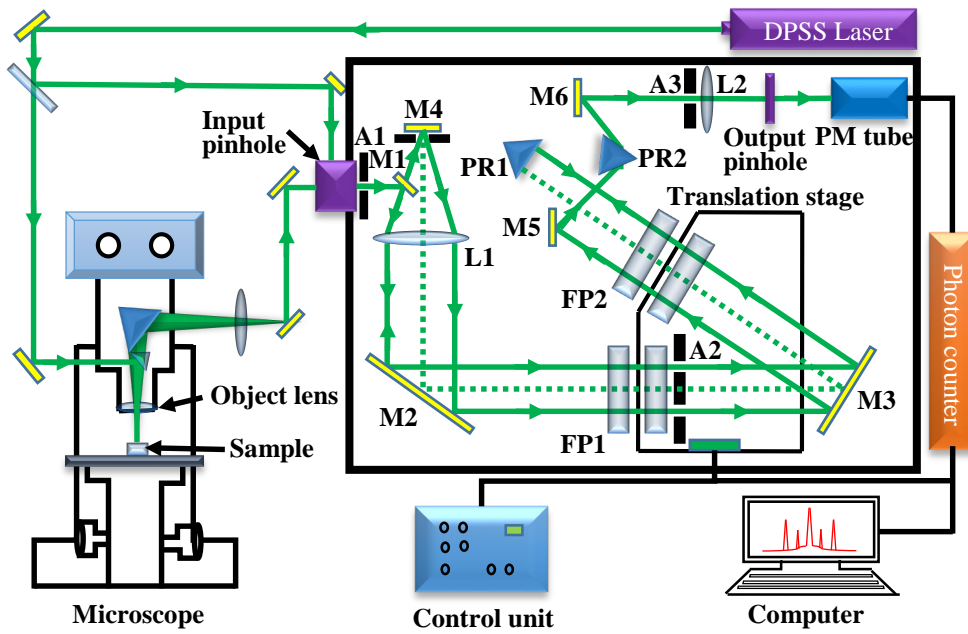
DPSS Laser

Input pinhole

M4

A1

M1

M6

A3

L2

Output pinhole

PM tube

PR1

PR2

Translation stage

M5

L1

FP2

Photon counter

Object lens

Sample

A2

M2

M3

FP1

Microscope

Control unit

Computer